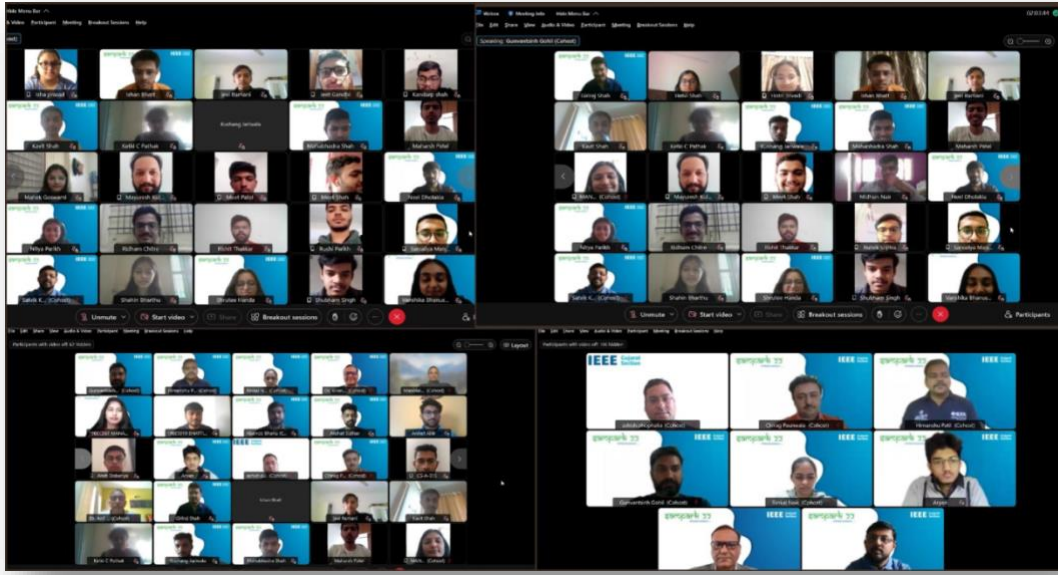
Hide Menu Bar
& Video Participant Meeting Breakout Sessions Help

Isha Prasad
Ishan Bhatt
Jeel Barbhd
Jeet Gandhi
Kaushal Jain
Kavit Shah
Kellie C Pathak
Kishang Jariwala
Maheshwari Shah
Mahesh Patel
Mallik Goswami
Mayuresh Bh...
Meet Patel
Meet Shah
Parul Dholakia
Nitya Parikh
Ridham Chitre
Rohit Thakkar
Rushi Parikh
Sanatya Mehta
Satvik K... (Cohost)
Shahin Bharthu
Shrulee Handa
Shubham Singh
Vanshika Bhanus...

Unmute
Start video
Share
Breakout sessions

Meeting Info
Edit Share View Audio & Video Participant Meeting Breakout Sessions Help
Speaking: Gunvantsinh Gohil (Cohost)

Gorag Shah
Harsh Shah
Hasti Shah
Ishan Bhatt
Jeel Barbhd
Kavit Shah
Kellie C Pathak
Kishang Jariwala
Maheshwari Shah
Mahesh Patel
(Cohost)
Mayuresh Bh...
Meet Shah
Mohan Nair
Neel Dholakia
Nitya Parikh
Ridham Chitre
Rohit Thakkar
Rushi Parikh
Sanatya Mehta
Satvik K... (Cohost)
Shahin Bharthu
Shrulee Handa
Shubham Singh
Vanshika Bhanus...

Unmute
Start video
Share
Breakout sessions
Participants

Participants with video off
Layout
Gunvantsinh... (Cohost)
Kishan Bhatt
Kavit Shah
Kellie C Pathak
Kishang Jariwala
Maheshwari Shah

Participants with video off
IEEE Gujarat Section
sampark
Chirag Paunwala (Cohost)
Himanshu Patil (Cohost)
Gunvantsinh Gohil (Cohost)
Arjun